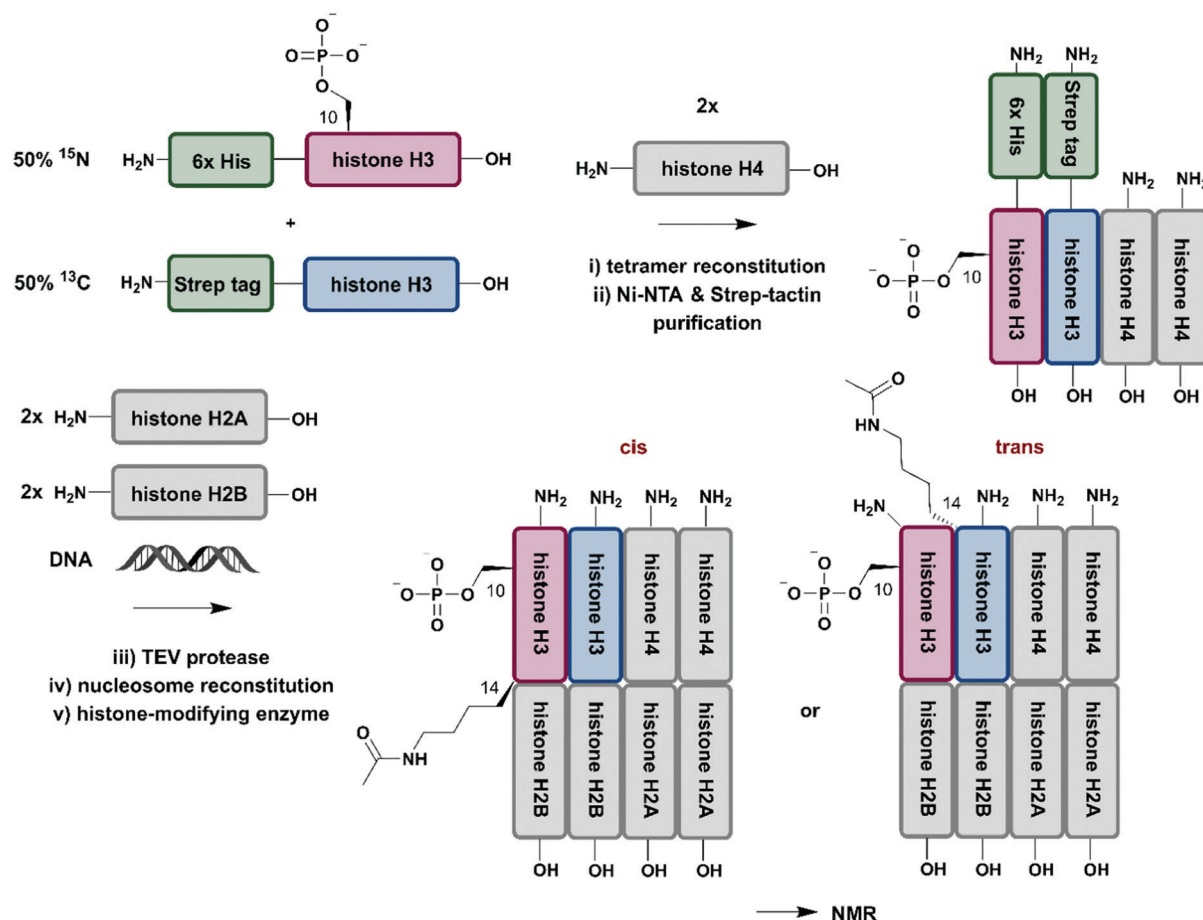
50% $^{15}N$ $H_2N$ 6x His histone H3 OH

$O^-$ $O=P-O^-$ O 10

+

50% $^{13}C$ $H_2N$ Strep tag histone H3 OH

2x

$H_2N$ histone H4 OH

i) tetramer reconstitution
ii) Ni-NTA & Strep-tactin purification

$NH_2$ $NH_2$ $NH_2$ $NH_2$
6x His Strep tag
$^-O-P-O$ 10
histone H3 histone H3 histone H4 histone H4
OH OH OH OH

2x $H_2N$ histone H2A OH

2x $H_2N$ histone H2B OH

DNA

iii) TEV protease
iv) nucleosome reconstitution
v) histone-modifying enzyme

cis

$NH_2$ $NH_2$ $NH_2$ $NH_2$
$^-O-P-O$ 10
histone H3 histone H3 histone H4 histone H4
14
NH
histone H2B histone H2B histone H2A histone H2A
OH OH OH OH

or

trans

HN
$H_2N$ 14 $NH_2$ $NH_2$ $NH_2$
$^-O-P-O$ 10
histone H3 histone H3 histone H4 histone H4
histone H2B histone H2B histone H2A histone H2A
OH OH OH OH

NMR